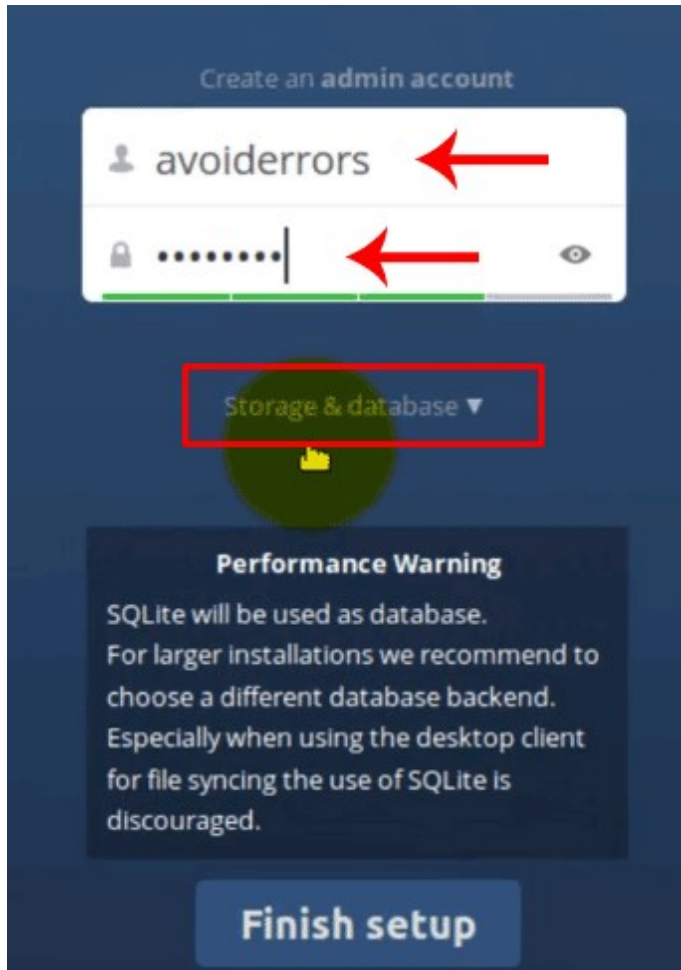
Create an admin account

avoiderrors

••••••••

Storage & database ▼

Performance Warning

SQLite will be used as database.
For larger installations we recommend to choose a different database backend.
Especially when using the desktop client for file syncing the use of SQLite is discouraged.

Finish setup